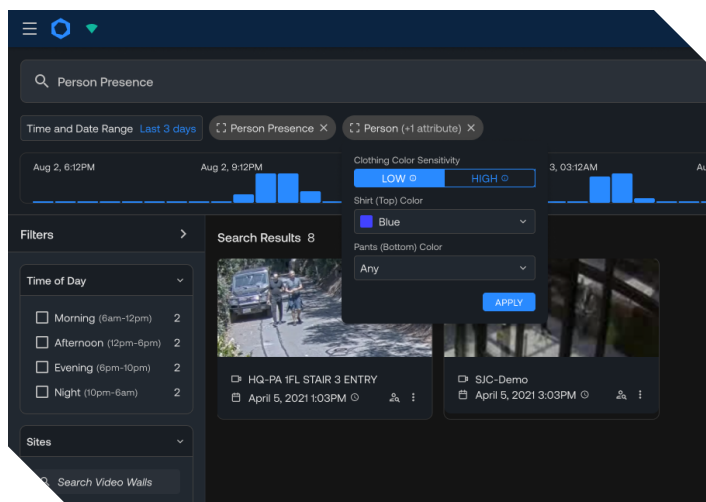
Person Presence

Time and Date Range Last 3 days
Person Presence ×
Person (+1 attribute) ×

Aug 2, 6:12PM
Aug 2, 9:12PM
3, 03:12AM
Au

Clothing Color Sensitivity
LOW
HIGH
Shirt (Top) Color
Blue
Pants (Bottom) Color
Any
APPLY

Filters
Time of Day
Morning (6am-12pm) 2
Afternoon (12pm-6pm) 2
Evening (6pm-10pm) 2
Night (10pm-6am) 2

Sites
Search Video Walls

Search Results 8

HQ-PA 1FL STAIR 3 ENTRY
April 5, 2021 1:03PM

SJC-Demo
April 5, 2021 3:03PM